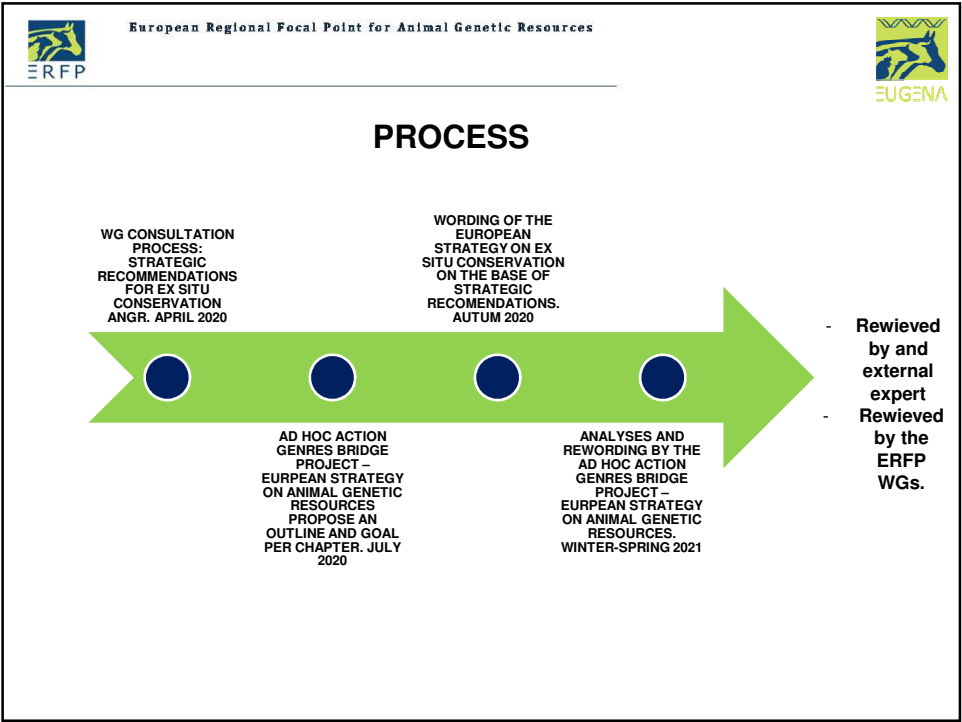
ERFP

European Regional Focal Point for Animal Genetic Resources

EUGENA

PROCESS

WG CONSULTATION PROCESS: STRATEGIC RECOMMENDATIONS FOR EX SITU CONSERVATION ANGR. APRIL 2020

WORDING OF THE EUROPEAN STRATEGY ON EX SITU CONSERVATION ON THE BASE OF STRATEGIC RECOMENDATIONS. AUTUM 2020

AD HOC ACTION GENRES BRIDGE PROJECT – EURPEAN STRATEGY ON ANIMAL GENETIC RESOURCES PROPOSE AN OUTLINE AND GOAL PER CHAPTER. JULY 2020

ANALYSES AND REWORDING BY THE AD HOC ACTION GENRES BRIDGE PROJECT – EURPEAN STRATEGY ON ANIMAL GENETIC RESOURCES. WINTER-SPRING 2021

- Rewieved by and external expert
- Rewieved by the ERFP WGs.